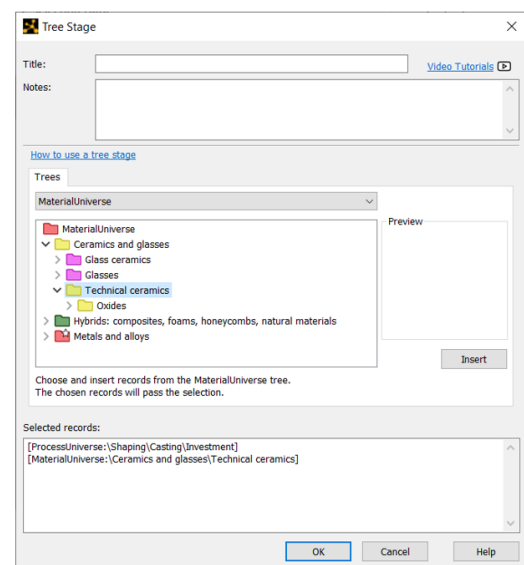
Tree Stage

Title:

Video Tutorials

Notes:

How to use a tree stage

Trees

MaterialUniverse

MaterialUniverse
Ceramics and glasses
Glass ceramics
Glasses
Technical ceramics
Oxides
Hybrids: composites, foams, honeycombs, natural materials
Metals and alloys

Preview

Insert

Choose and insert records from the MaterialUniverse tree.
The chosen records will pass the selection.

Selected records:

[ProcessUniverse:\Shaping\Casting\Investment]
[MaterialUniverse:\Ceramics and glasses\Technical ceramics]

OK
Cancel
Help